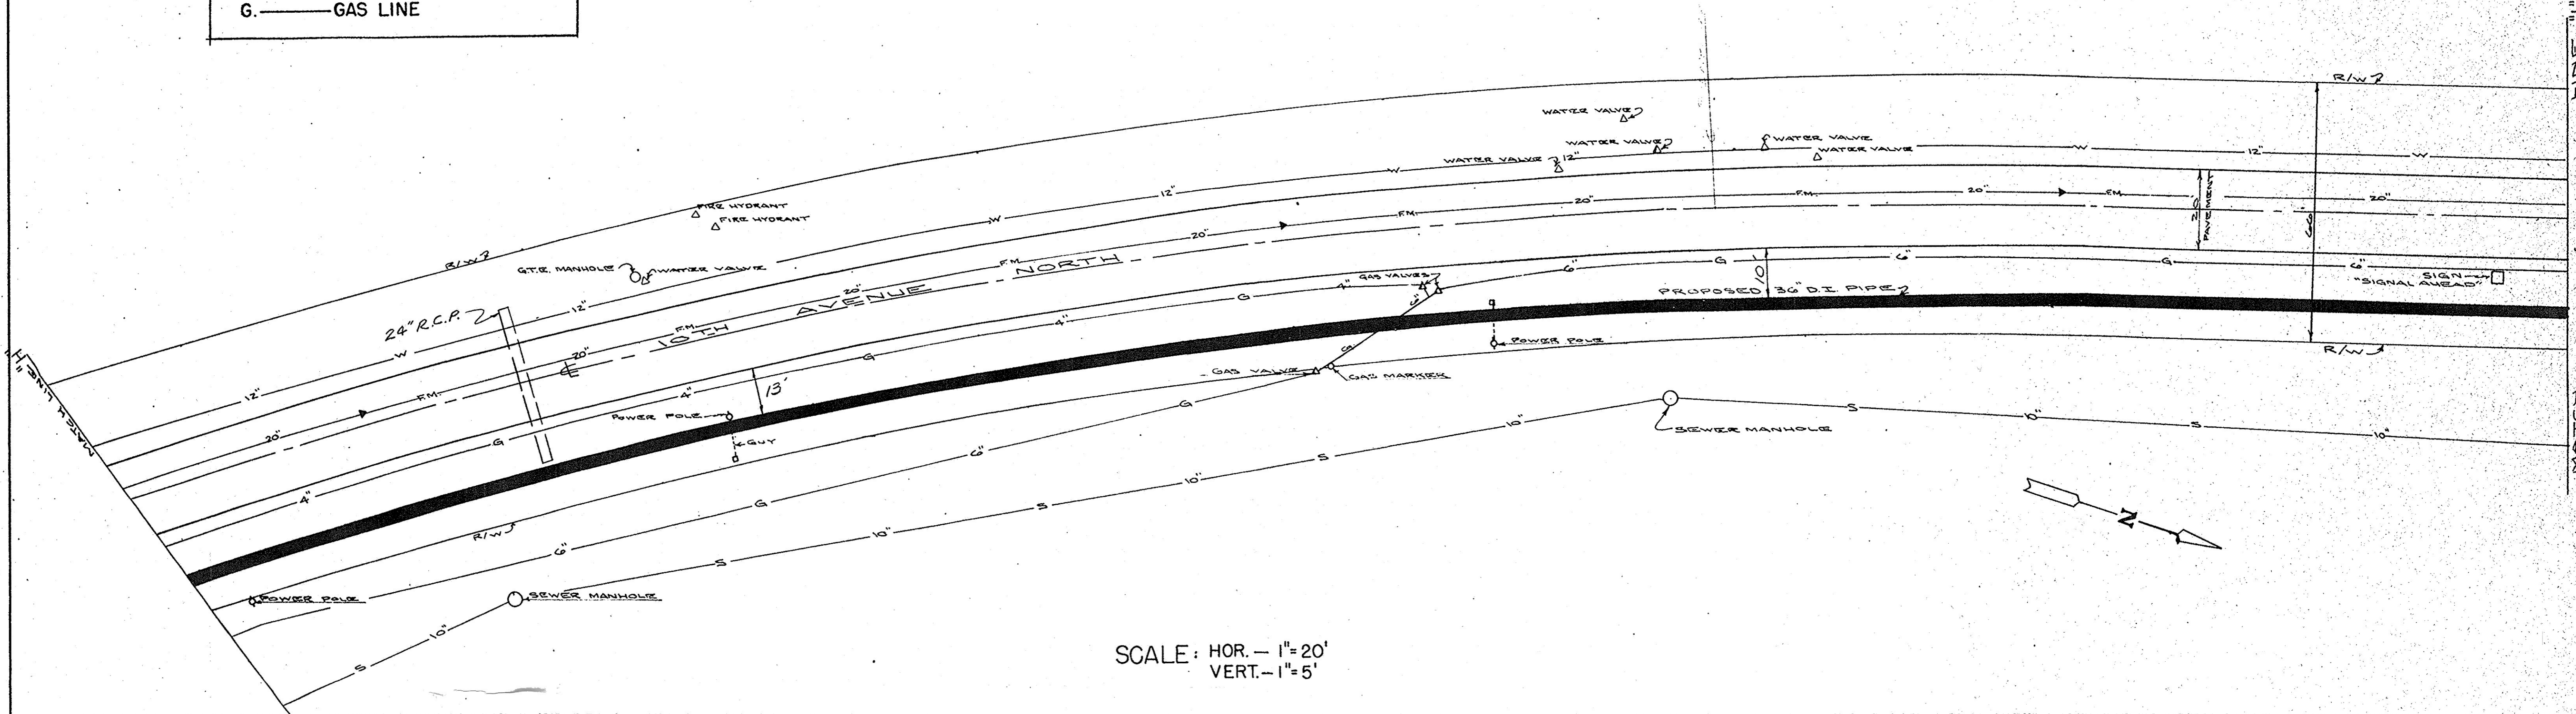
G. ——— GAS LINE

R/W

WATER VALVE

WATER VALVE

WATER VALVE

WATER VALVE

WATER VALVE

12"

W

12"

W

FIRE HYDRANT

FIRE HYDRANT

W

12"

20"

F.M.

20"

F.M.

20"

20"

F.M.

20"

20' PAVEMENT

G.T.E. MANHOLE

WATER VALVE

R/W

F.M.

NORTH

20"

10TH AVENUE

G

6"

G

6"

G

6"

SIGN

"SIGNAL AHEAD"

GAS VALVES

10'

PROPOSED 36" D.I. PIPE

24" R.C.P.

12"

W

4"

G

4"

F.M.

20"

POWER POLE

R/W

12"

F.M.

4"

G

13'

POWER POLE

GAS VALVE

GAS MARKER

20"

G

GUY

G

10"

SEWER MANHOLE

S

10"

S

10"

MATCH LINE "H"

4"

6"

S

10"

R/W

G

10"

N

6"

S

POWER POLE

SEWER MANHOLE

10"

S

SCALE: HOR. — 1" = 20'
VERT. — 1" = 5'